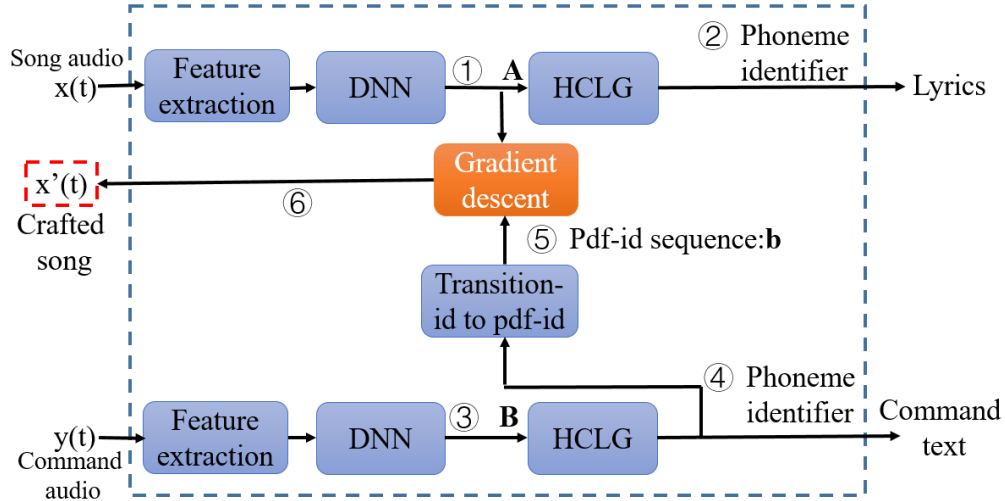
Song audio x(t)

Feature extraction

DNN

①

A

HCLG

② Phoneme identifier

Lyrics

Gradient descent

x'(t)

Crafted song

⑥

⑤ Pdf-id sequence:**b**

Transition-id to pdf-id

④ Phoneme identifier

y(t) Command audio

Feature extraction

DNN

③

B

HCLG

Command text